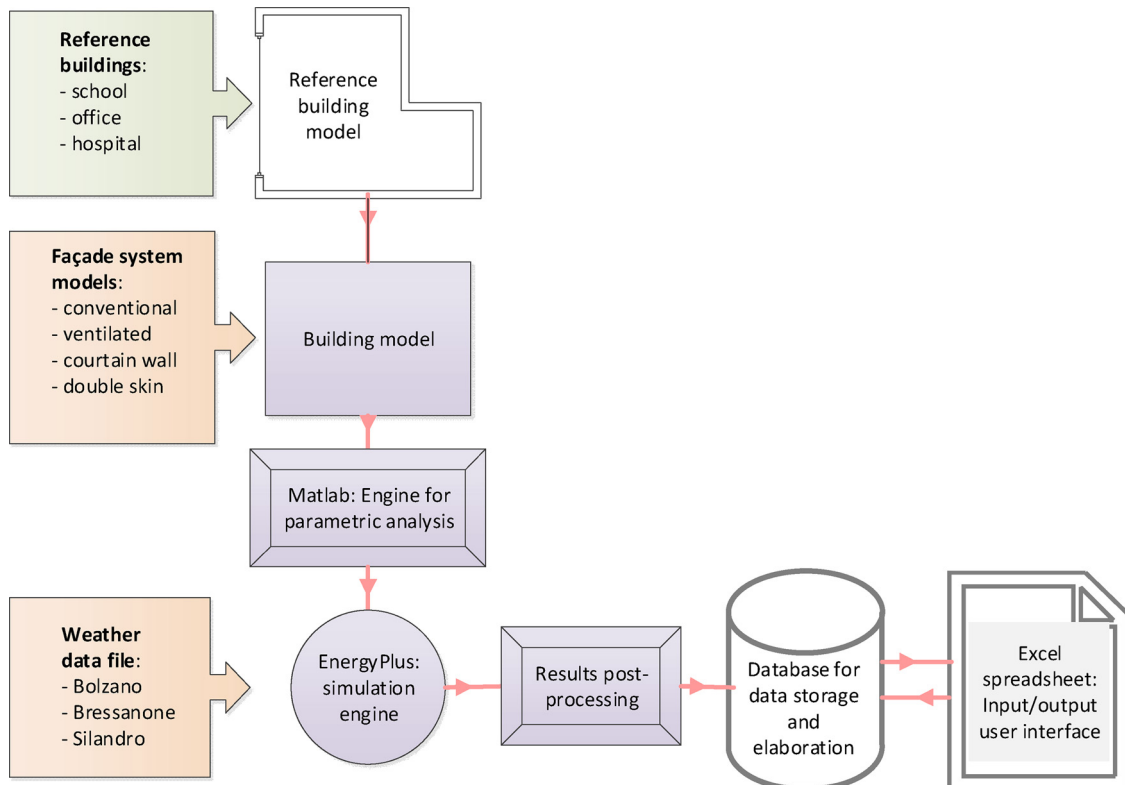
**Reference buildings**:
- school
- office
- hospital

Reference building model

**Façade system models**:
- conventional
- ventilated
- courtain wall
- double skin

Building model

Matlab: Engine for parametric analysis

**Weather data file**:
- Bolzano
- Bressanone
- Silandro

EnergyPlus: simulation engine

Results post-processing

Database for data storage and elaboration

Excel spreadsheet: Input/output user interface